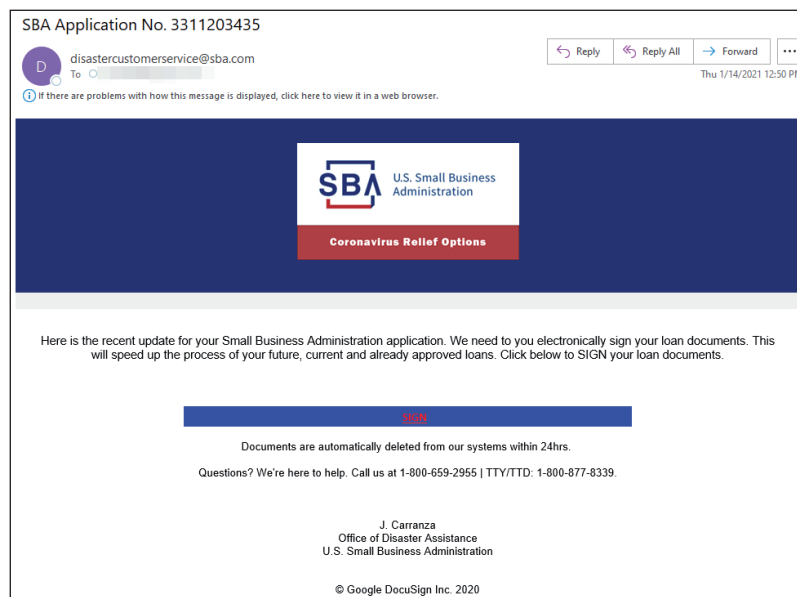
SBA Application No. 3311203435

D

disastercustomerservice@sba.com

To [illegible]

Reply | Reply All | Forward | ...

Thu 1/14/2021 12:50 P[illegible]

If there are problems with how this message is displayed, click here to view it in a web browser.

SBA U.S. Small Business Administration

Coronavirus Relief Options

Here is the recent update for your Small Business Administration application. We need to you electronically sign your loan documents. This will speed up the process of your future, current and already approved loans. Click below to SIGN your loan documents.

SIGN

Documents are automatically deleted from our systems within 24hrs.

Questions? We're here to help. Call us at 1-800-659-2955 | TTY/TTD: 1-800-877-8339.

J. Carranza
Office of Disaster Assistance
U.S. Small Business Administration

© Google DocuSign Inc. 2020